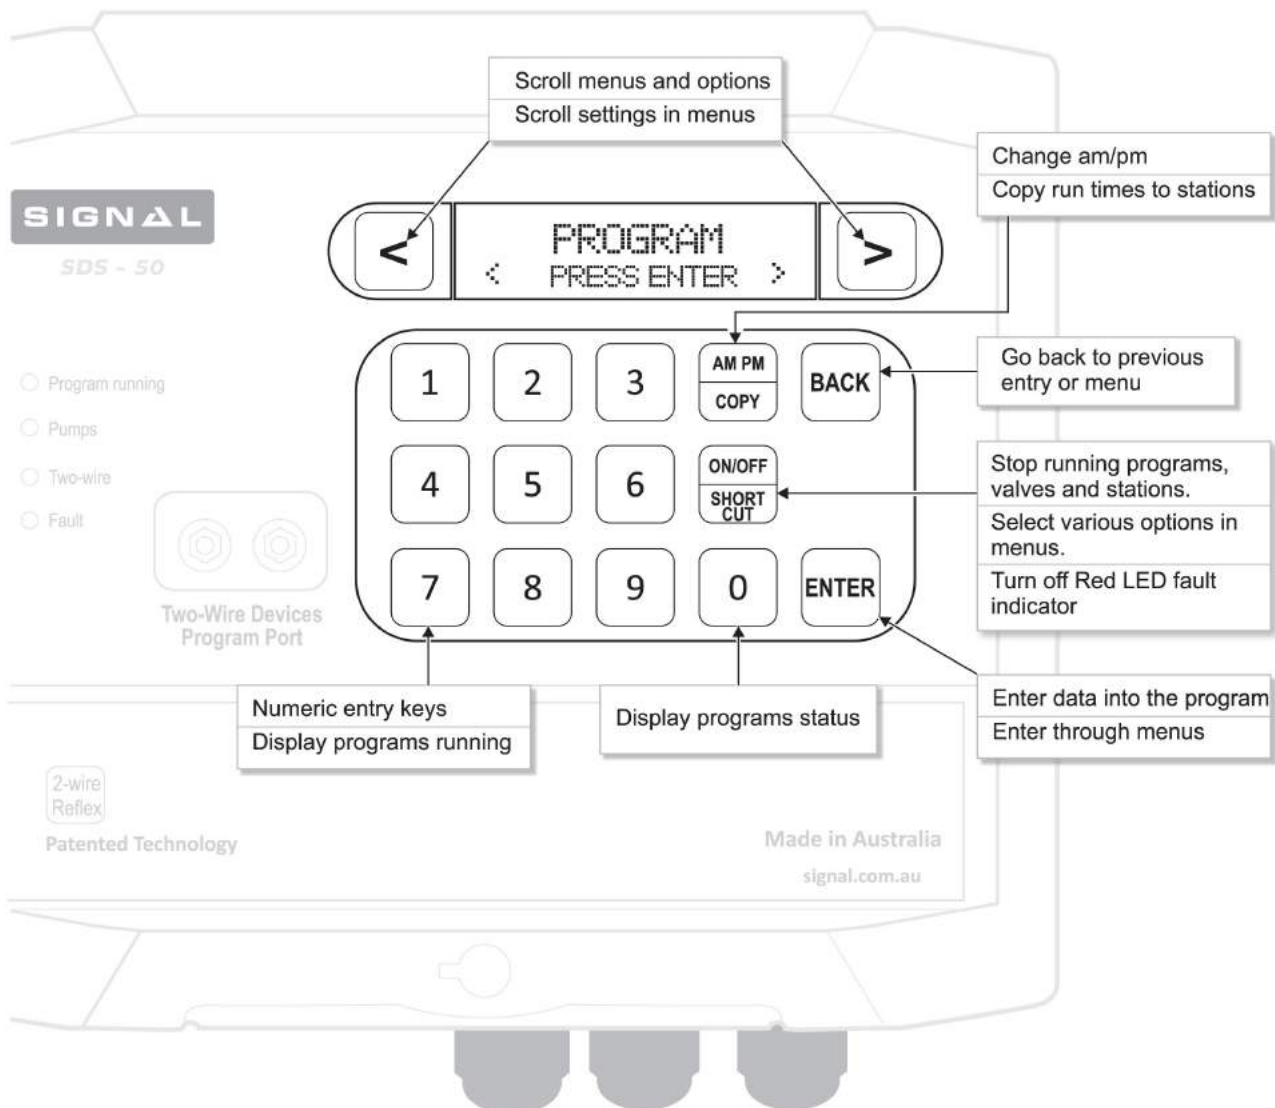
Scroll menus and options
Scroll settings in menus

Change am/pm
Copy run times to stations

SIGNAL
SDS - 50

<
PROGRAM
< PRESS ENTER >
>

Program running
Pumps
Two-wire
Fault

1 2 3 AM PM COPY BACK
4 5 6 ON/OFF SHORT CUT
7 8 9 0 ENTER

Go back to previous entry or menu

Stop running programs, valves and stations.
Select various options in menus.
Turn off Red LED fault indicator

Two-Wire Devices Program Port

Numeric entry keys
Display programs running

Display programs status

Enter data into the program
Enter through menus

2-wire Reflex
Patented Technology

Made in Australia
signal.com.au